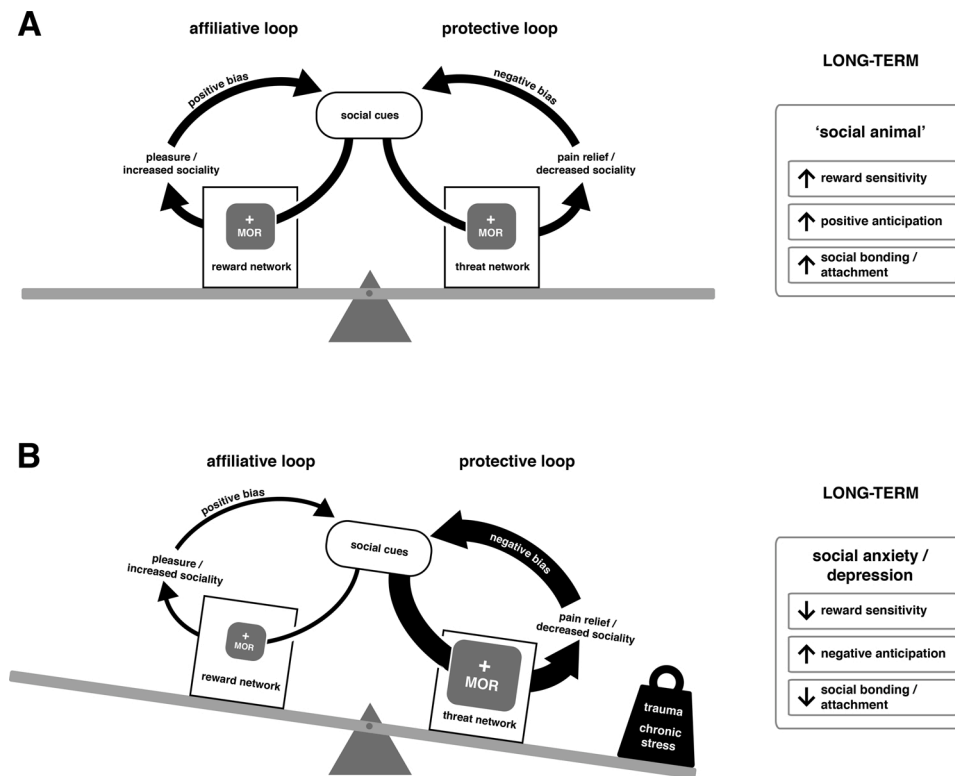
A

affiliative loop

protective loop

positive bias

social cues

negative bias

pleasure / increased sociality

pain relief / decreased sociality

+ MOR

reward network

+ MOR

threat network

LONG-TERM

'social animal'

↑ reward sensitivity

↑ positive anticipation

↑ social bonding / attachment

B

affiliative loop

protective loop

positive bias

social cues

negative bias

pleasure / increased sociality

pain relief / decreased sociality

+ MOR

reward network

+ MOR

threat network

trauma chronic stress

LONG-TERM

social anxiety / depression

↓ reward sensitivity

↑ negative anticipation

↓ social bonding / attachment